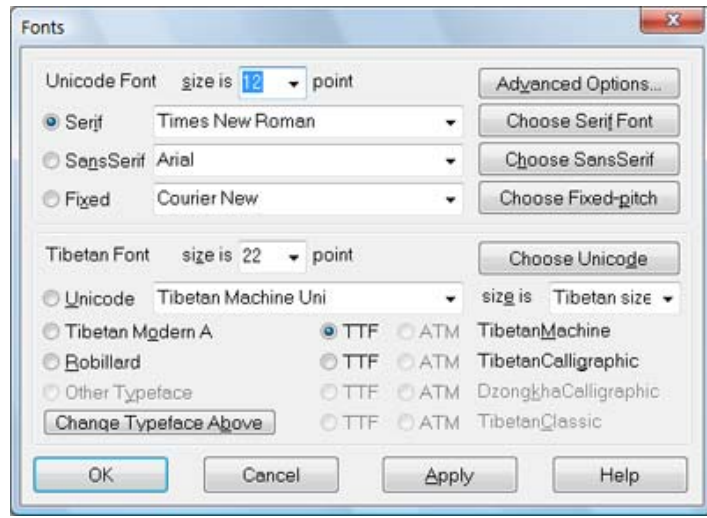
Fonts

Unicode Font size is 12 point

Advanced Options...

Serif Times New Roman

Choose Serif Font

SansSerif Arial

Choose SansSerif

Fixed Courier New

Choose Fixed-pitch

Tibetan Font size is 22 point

Choose Unicode

Unicode Tibetan Machine Uni

size is Tibetan size

Tibetan Modern A TTF ATM TibetanMachine

Robillard TTF ATM TibetanCalligraphic

Other Typeface TTF ATM DzongkhaCalligraphic

Change Typeface Above TTF ATM TibetanClassic

OK Cancel Apply Help